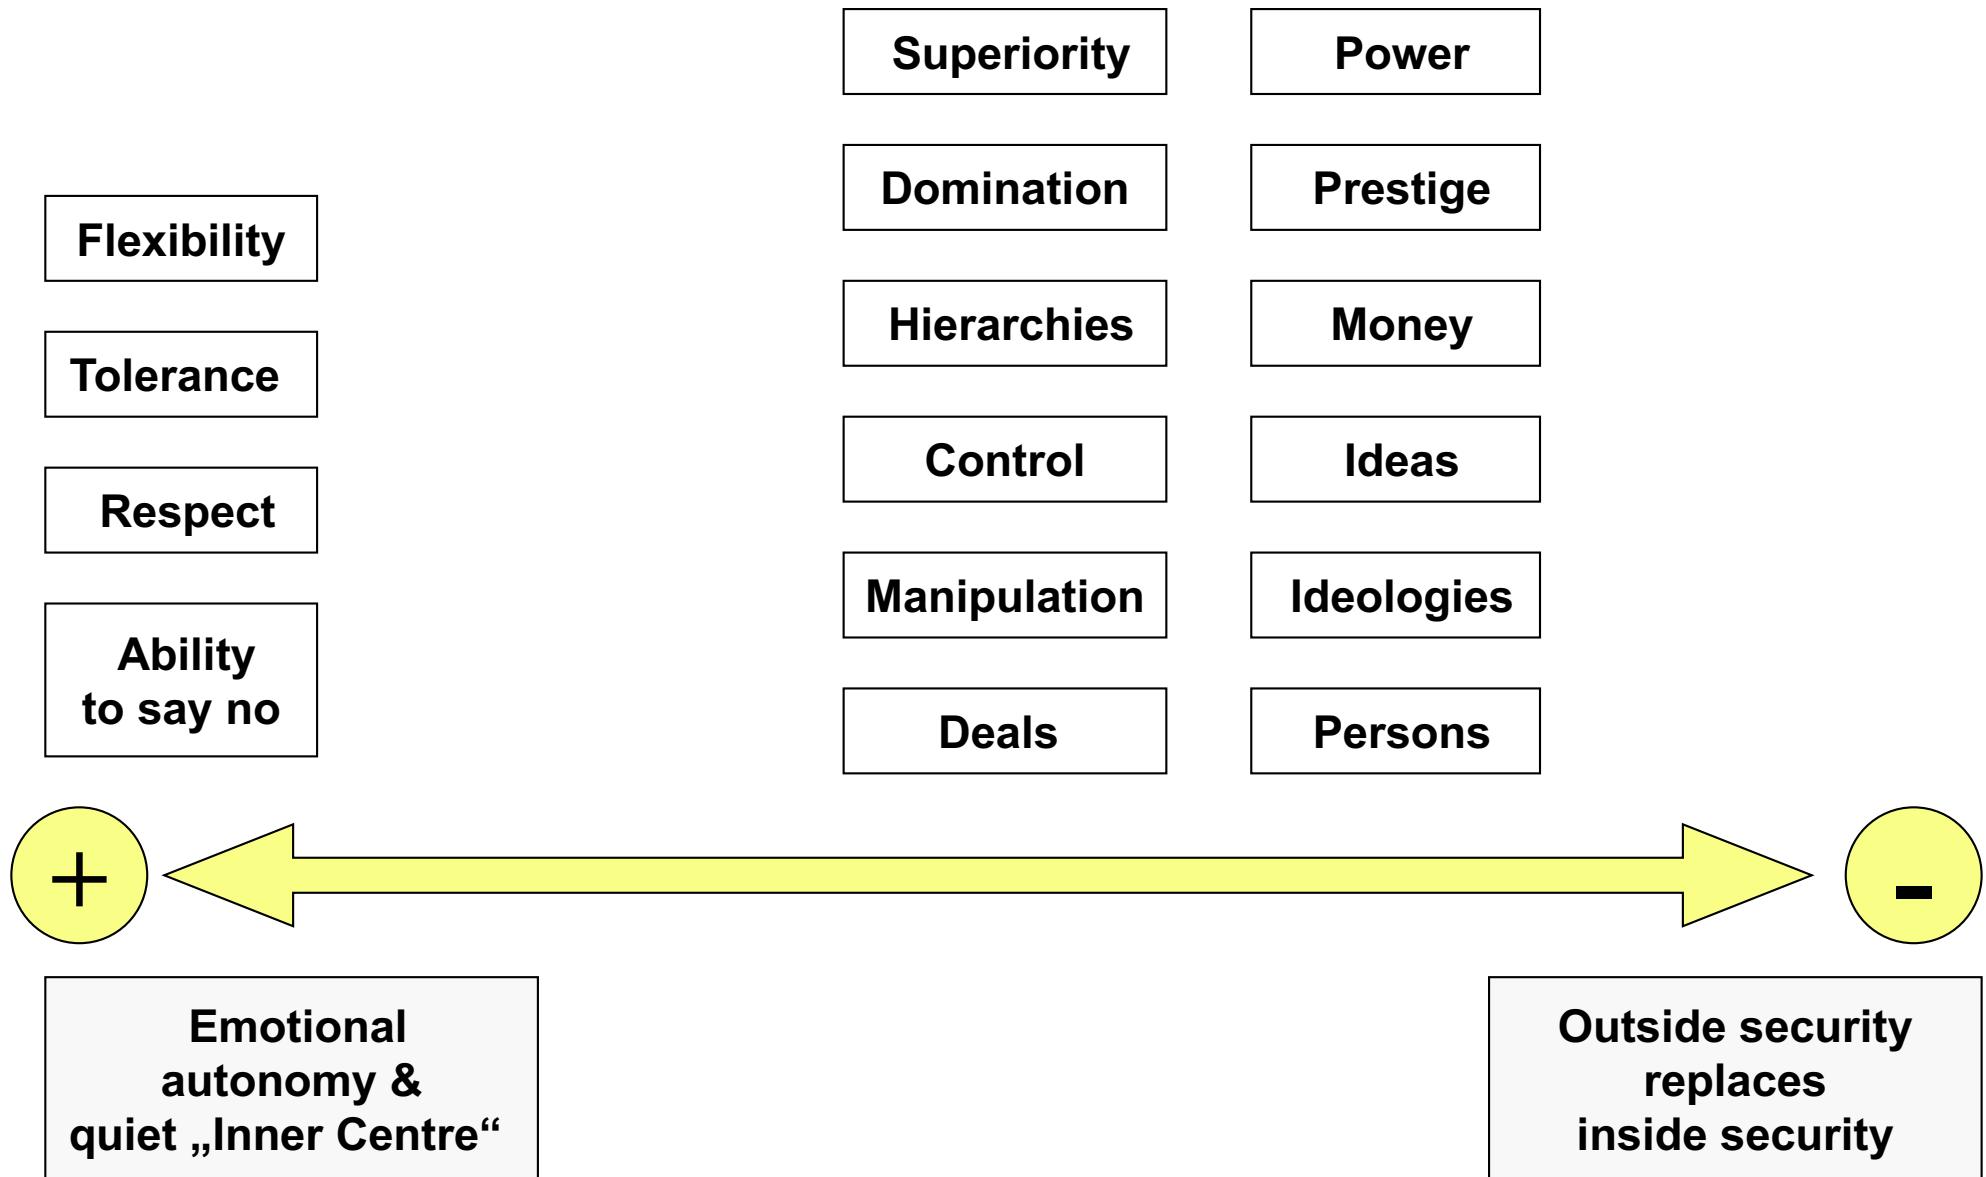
Superiority

Power

Domination

Prestige

Flexibility

Hierarchies

Money

Tolerance

Control

Ideas

Respect

Manipulation

Ideologies

Ability to say no

Deals

Persons

+

-

Emotional autonomy & quiet „Inner Centre“

Outside security replaces inside security